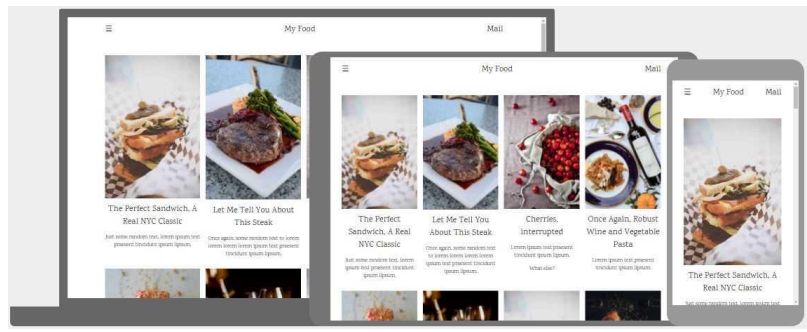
≡ My Food Mail

The Perfect Sandwich, A Real NYC Classic

Just some random text, lorem ipsum text praesent tincidunt ipsum lipsum.

Let Me Tell You About This Steak

Once again, some random text to lorem lorem lorem lorem ipsum text praesent tincidunt ipsum lipsum.

≡ My Food Mail

The Perfect Sandwich, A Real NYC Classic

Just some random text, lorem ipsum text praesent tincidunt ipsum lipsum.

Let Me Tell You About This Steak

Once again, some random text to lorem lorem lorem lorem ipsum text praesent tincidunt ipsum lipsum.

Cherries, interrupted

Lorem ipsum text praesent tincidunt ipsum lipsum.

What else?

Once Again, Robust Wine and Vegetable Pasta

Lorem ipsum text praesent tincidunt ipsum lipsum.

≡ My Food Mail

The Perfect Sandwich, A Real NYC Classic

Just some random text, lorem ipsum text